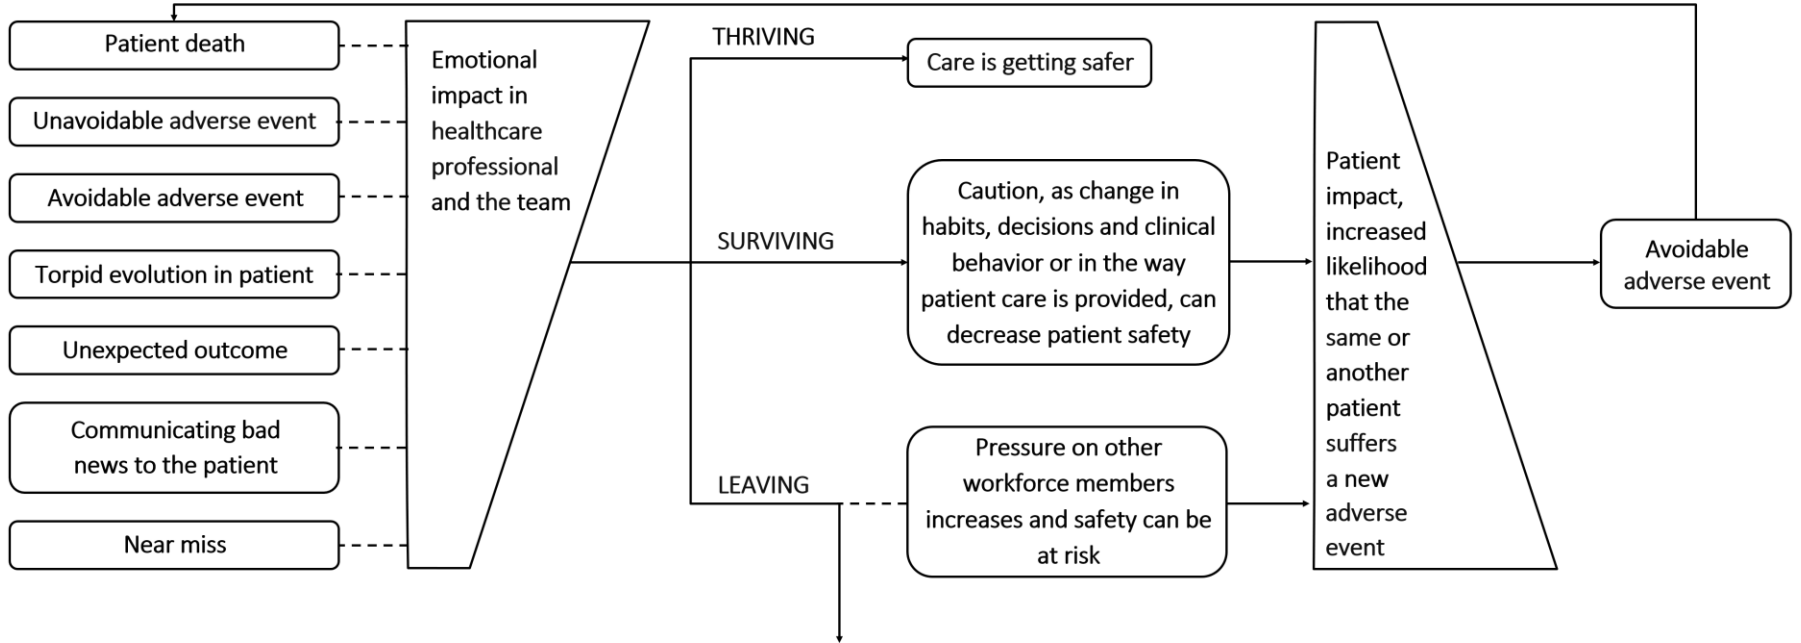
Patient death

Unavoidable adverse event

Avoidable adverse event

Torpid evolution in patient

Unexpected outcome

Communicating bad news to the patient

Near miss

Emotional impact in healthcare professional and the team

THRIVING

Care is getting safer

SURVIVING

Caution, as change in habits, decisions and clinical behavior or in the way patient care is provided, can decrease patient safety

LEAVING

Pressure on other workforce members increases and safety can be at risk

Patient impact, increased likelihood that the same or another patient suffers a new adverse event

Avoidable adverse event